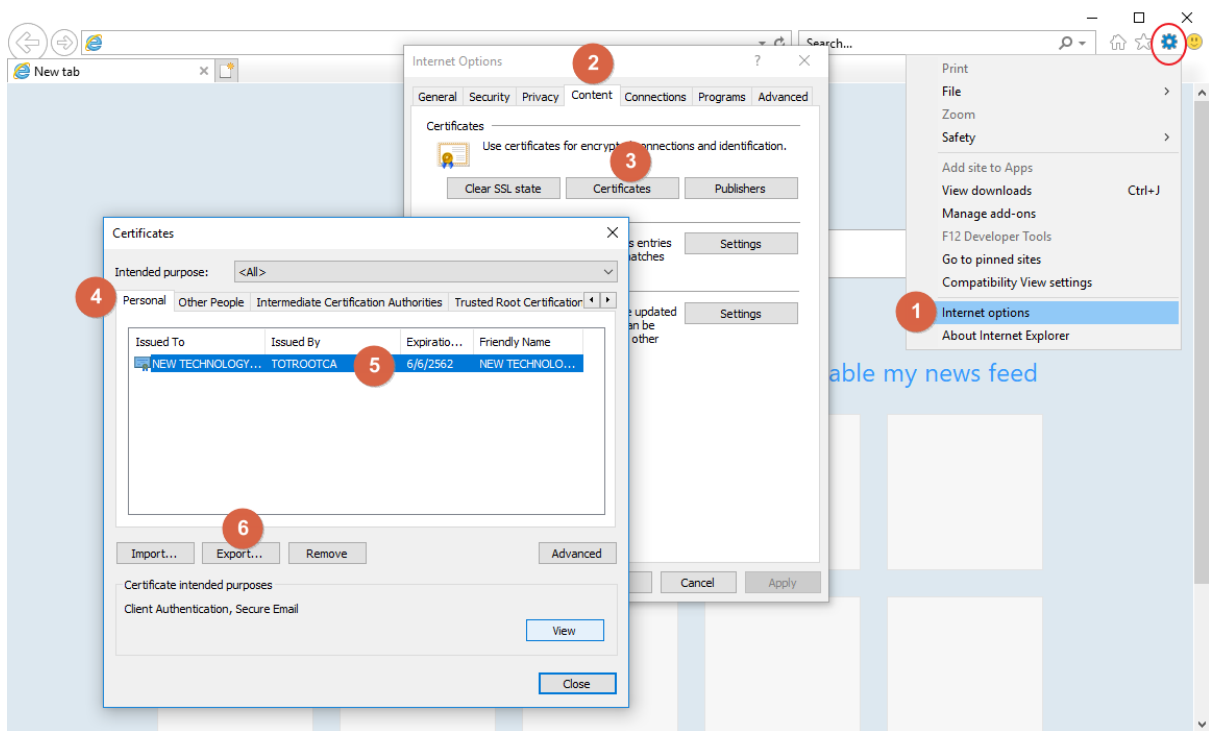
Search...

New tab

Print
File
Zoom
Safety
Add site to Apps
View downloads Ctrl+J
Manage add-ons
F12 Developer Tools
Go to pinned sites
Compatibility View settings
1 Internet options
About Internet Explorer

Internet Options ?
2
General Security Privacy Content Connections Programs Advanced
Certificates
Use certificates for encrypt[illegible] connections and identification.
3
Clear SSL state Certificates Publishers
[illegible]s entries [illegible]atches Settings
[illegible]e updated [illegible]an be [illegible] other Settings
Cancel Apply

able my news feed

Certificates
Intended purpose: <All>
4 Personal Other People Intermediate Certification Authorities Trusted Root Certification

| Issued To | Issued By | Expiratio... | Friendly Name |
|---|---|---|---|
| NEW TECHNOLOGY... | TOTROOTCA | 6/6/2562 | NEW TECHNOLO... |

5
6
Import... Export... Remove Advanced
Certificate intended purposes
Client Authentication, Secure Email
View
Close